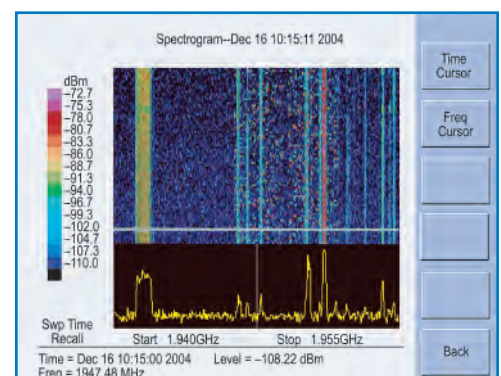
Spectrogram--Dec 16 10:15:11 2004

dBm
−72.7
−75.3
−78.0
−80.7
−83.3
−86.0
−88.7
−91.3
−94.0
−96.7
−99.3
−102.0
−104.7
−107.3
−110.0

Swp Time
Recall

Start 1.940GHz

Stop 1.955GHz

Time = Dec 16 10:15:00 2004

Level = −108.22 dBm

Freq = 1947.48 MHz

Time
Cursor

Freq
Cursor

Back